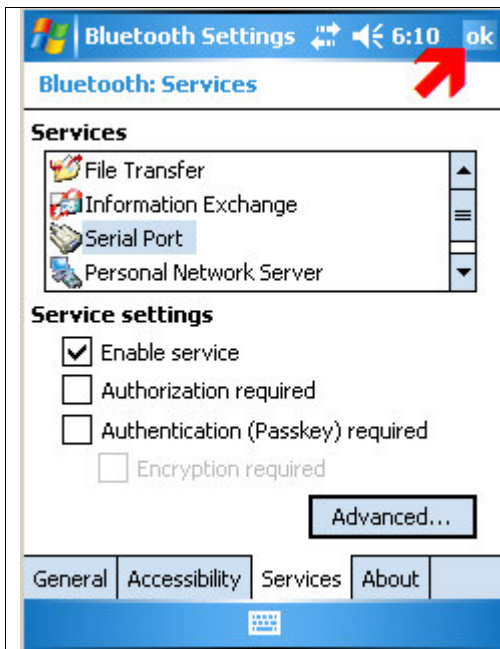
Bluetooth Settings 6:10 ok

Bluetooth: Services

Services

File Transfer
Information Exchange
Serial Port
Personal Network Server

Service settings

Enable service
Authorization required
Authentication (Passkey) required
Encryption required

Advanced...

General | Accessibility | Services | About